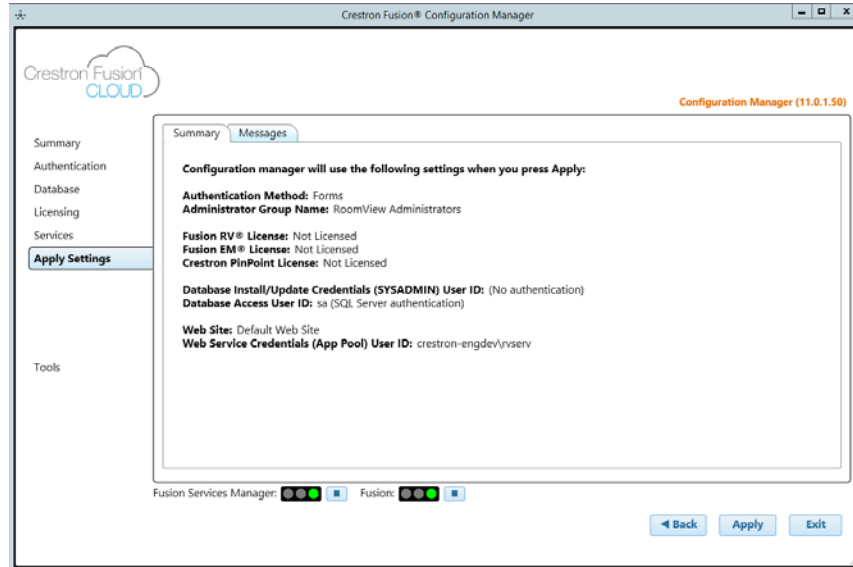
Crestron Fusion® Configuration Manager

Crestron Fusion CLOUD

Configuration Manager (11.0.1.50)

Summary
Authentication
Database
Licensing
Services
Apply Settings

Tools

Summary | Messages

Configuration manager will use the following settings when you press Apply:

Authentication Method: Forms
Administrator Group Name: RoomView Administrators

Fusion RV® License: Not Licensed
Fusion EM® License: Not Licensed
Crestron PinPoint License: Not Licensed

Database Install/Update Credentials (SYSADMIN) User ID: (No authentication)
Database Access User ID: sa (SQL Server authentication)

Web Site: Default Web Site
Web Service Credentials (App Pool) User ID: crestron-engdev\rvserv

Fusion Services Manager:
Fusion:

◄ Back
Apply
Exit